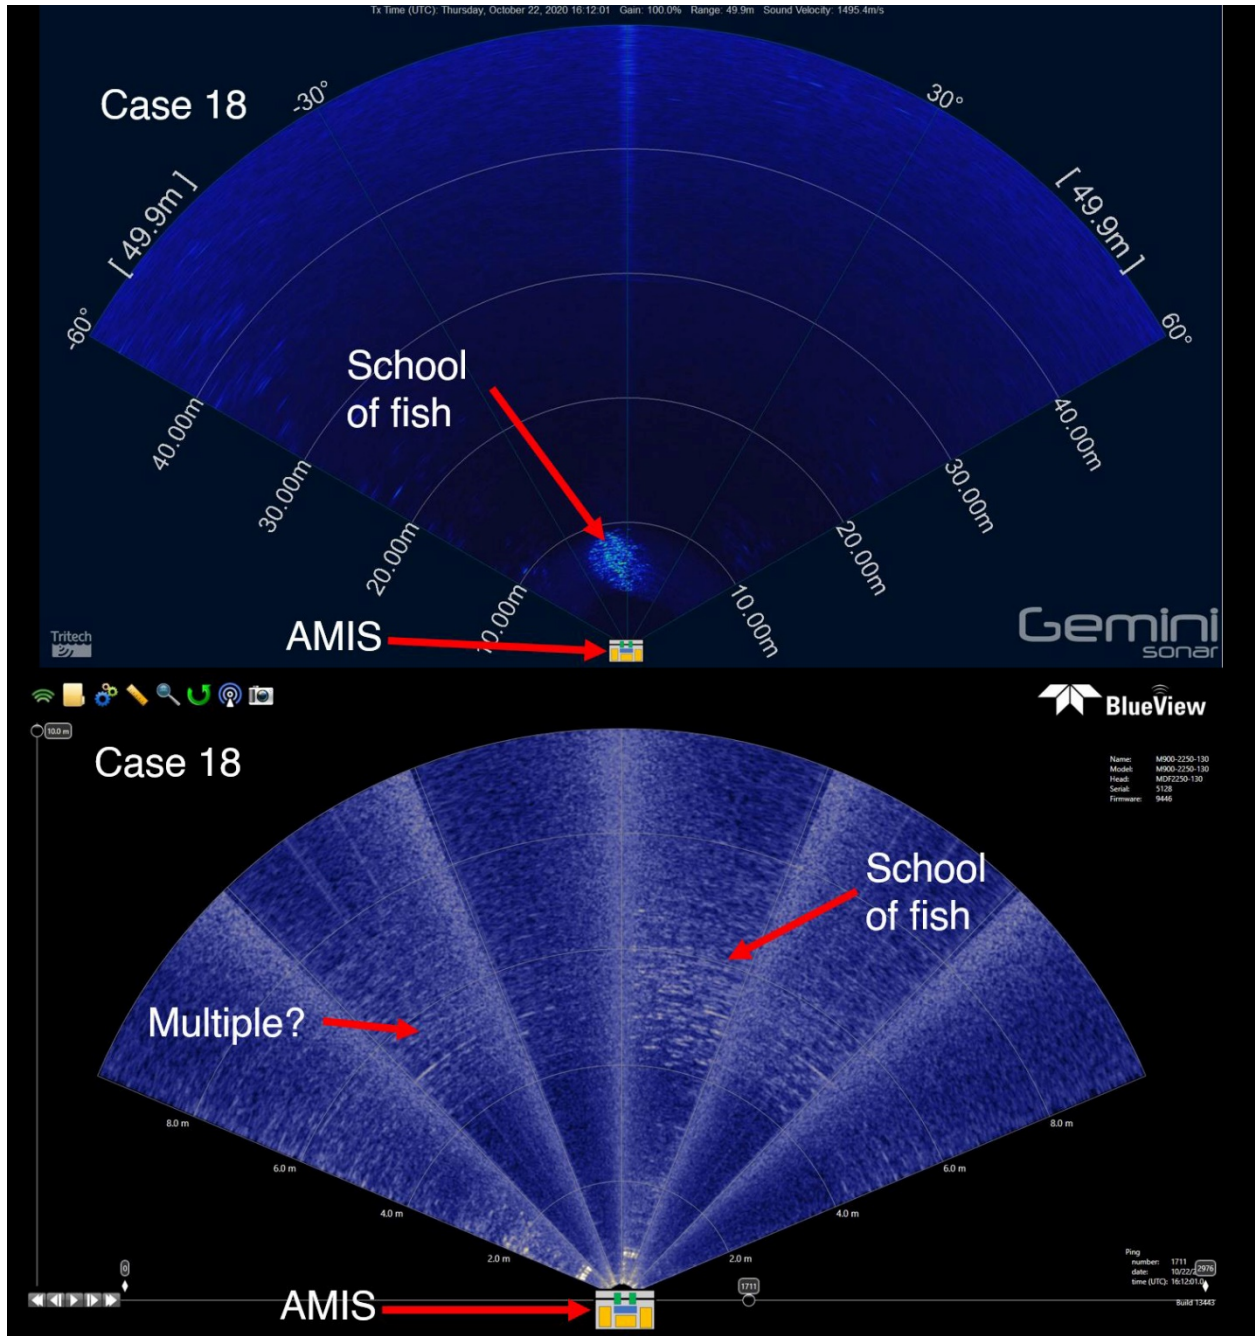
Tx Time (UTC): Thursday, October 22, 2020 16:12:01 Gain: 100.0% Range: 49.9m Sound Velocity: 1495.4m/s

Case 18

-30°

30°

[ 49.9m ]

[ 49.9m ]

-60°

60°

School of fish

40.00m

30.00m

20.00m

10.00m

40.00m

30.00m

20.00m

10.00m

AMIS

Tritech

Gemini sonar

BlueView

10.0 m

Case 18

Name: M900-2250-130
Model: M900-2250-130
Head: MDF2250-130
Serial: 5128
Firmware: 9446

School of fish

Multiple?

8.0 m

6.0 m

4.0 m

2.0 m

2.0 m

4.0 m

6.0 m

8.0 m

0

1711

Ping
number: 1711
date: 10/22/2
time (UTC): 16:12:01.0

2976

Build 13443

AMIS